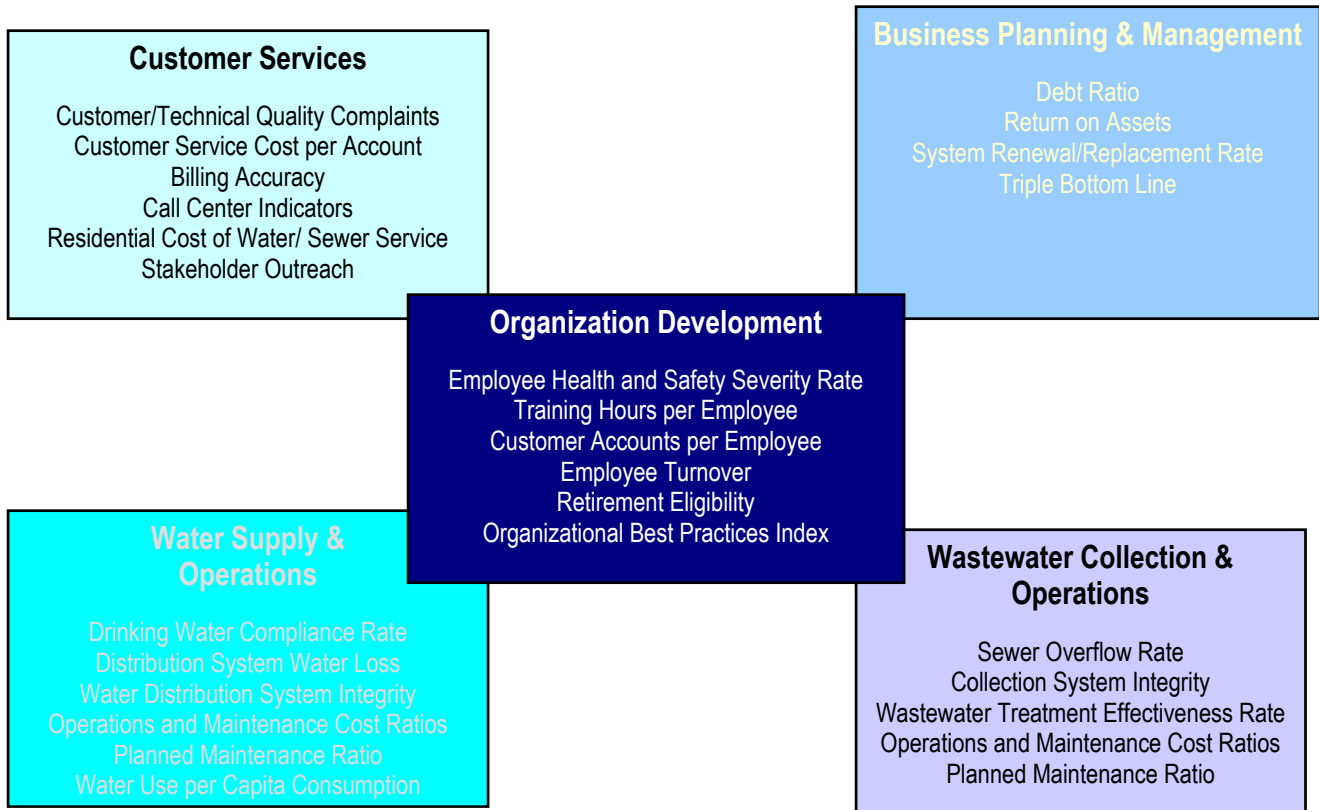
Customer Services

Customer/Technical Quality Complaints
Customer Service Cost per Account
Billing Accuracy
Call Center Indicators
Residential Cost of Water/ Sewer Service
Stakeholder Outreach

Business Planning & Management

Debt Ratio
Return on Assets
System Renewal/Replacement Rate
Triple Bottom Line

Organization Development

Employee Health and Safety Severity Rate
Training Hours per Employee
Customer Accounts per Employee
Employee Turnover
Retirement Eligibility
Organizational Best Practices Index

Water Supply & Operations

Drinking Water Compliance Rate
Distribution System Water Loss
Water Distribution System Integrity
Operations and Maintenance Cost Ratios
Planned Maintenance Ratio
Water Use per Capita Consumption

Wastewater Collection & Operations

Sewer Overflow Rate
Collection System Integrity
Wastewater Treatment Effectiveness Rate
Operations and Maintenance Cost Ratios
Planned Maintenance Ratio